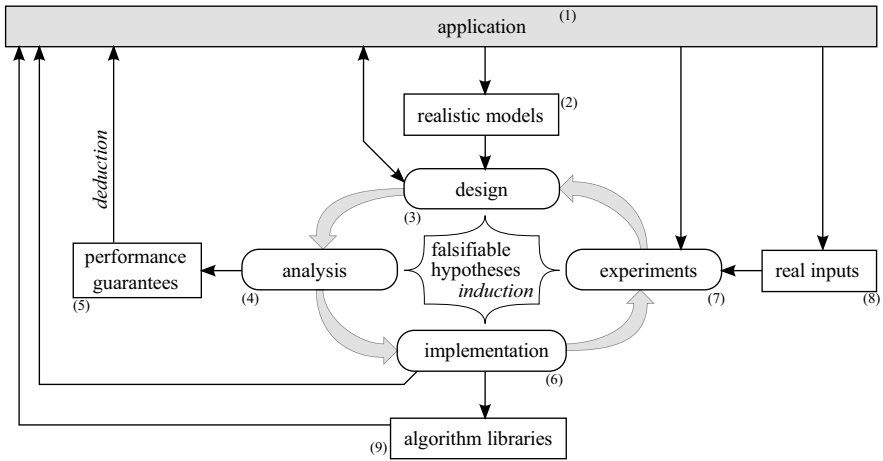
application (1)

realistic models (2)

design

(3)

deduction

performance guarantees

(5)

analysis

(4)

falsifiable hypotheses induction

experiments

(7)

real inputs

(8)

implementation

(6)

(9)

algorithm libraries